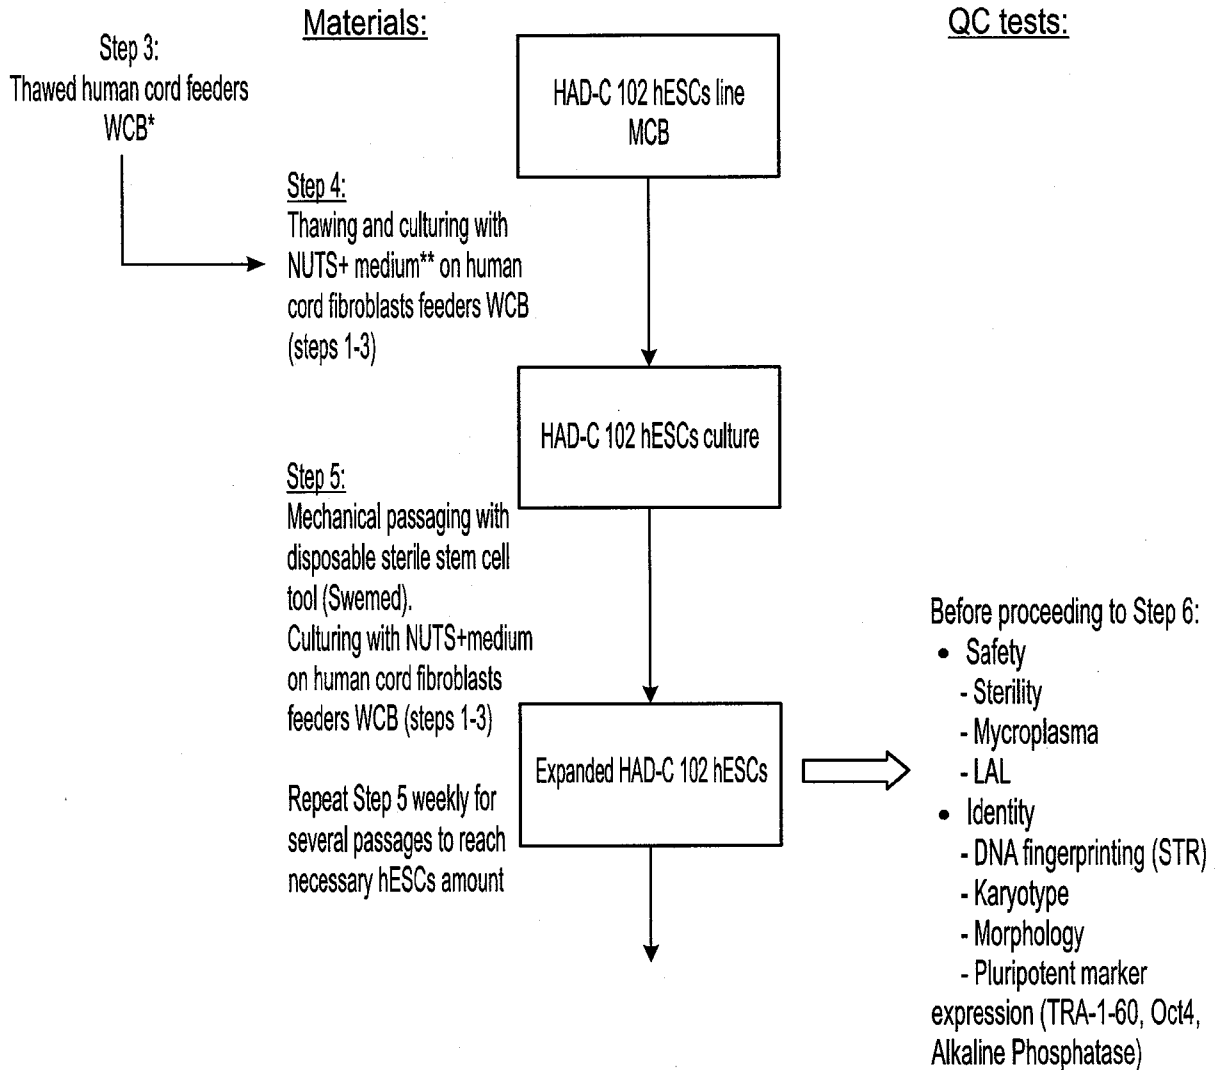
Materials:

QC tests:

Step 3:
Thawed human cord feeders WCB*

HAD-C 102 hESCs line MCB

Step 4:
Thawing and culturing with NUTS+ medium** on human cord fibroblasts feeders WCB (steps 1-3)

HAD-C 102 hESCs culture

Step 5:
Mechanical passaging with disposable sterile stem cell tool (Swemed).
Culturing with NUTS+medium on human cord fibroblasts feeders WCB (steps 1-3)

Repeat Step 5 weekly for several passages to reach necessary hESCs amount

Expanded HAD-C 102 hESCs

Before proceeding to Step 6:
• Safety
- Sterility
- Mycroplasma
- LAL
• Identity
- DNA fingerprinting (STR)
- Karyotype
- Morphology
- Pluripotent marker expression (TRA-1-60, Oct4, Alkaline Phosphatase)